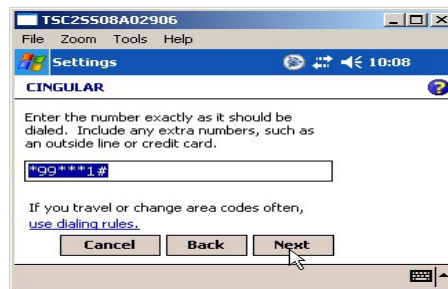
TSC2SS08A02906

File Zoom Tools Help

Settings 10:08

CINGULAR

Enter the number exactly as it should be dialed. Include any extra numbers, such as an outside line or credit card.

*99***1#

If you travel or change area codes often, use dialing rules.

Cancel Back Next